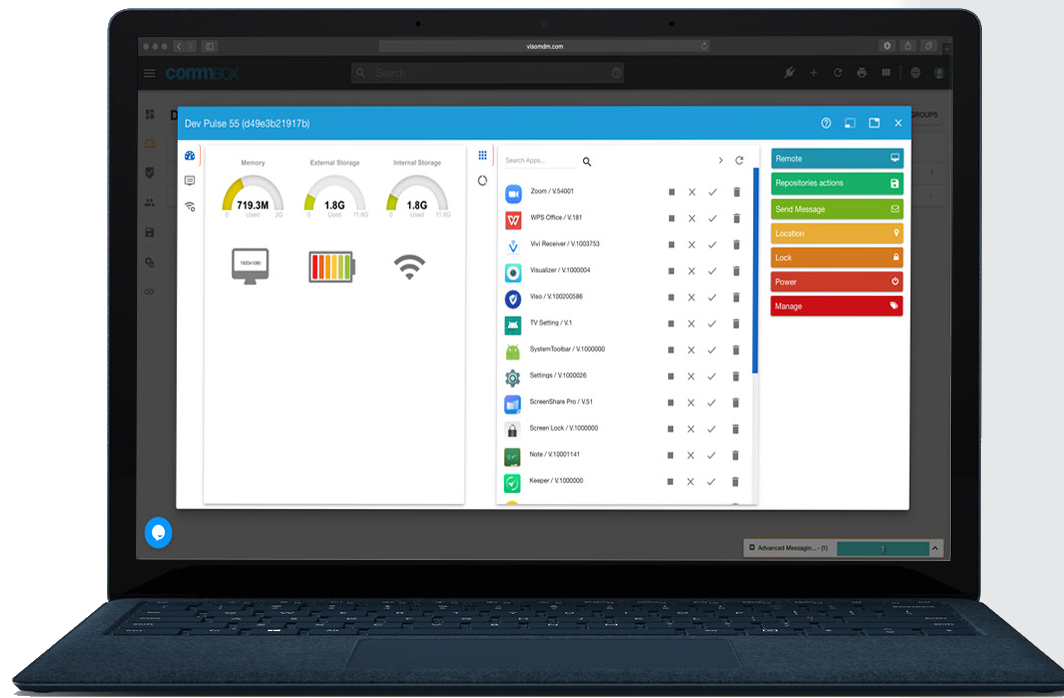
visiomdm.com

commbox

Search

GROUPS

Dev Pulse 55 (d49e3b21917b)

Memory

719.3M

0 Used 2G

External Storage

1.8G

0 Used 11.6G

Internal Storage

1.8G

0 Used 11.6G

1920x1080

Search Apps...

Zoom / V.54001

WPS Office / V.181

Vivi Receiver / V.1003753

Visualizer / V.1000004

Viso / V.100200586

TV Setting / V.1

SystemToolbar / V.1000000

Settings / V.1000026

ScreenShare Pro / V.51

Screen Lock / V.1000000

Note / V.10001141

Keeper / V.1000000

Remote

Repositories actions

Send Message

Location

Lock

Power

Manage

Advanced Messagin... - (1)

1